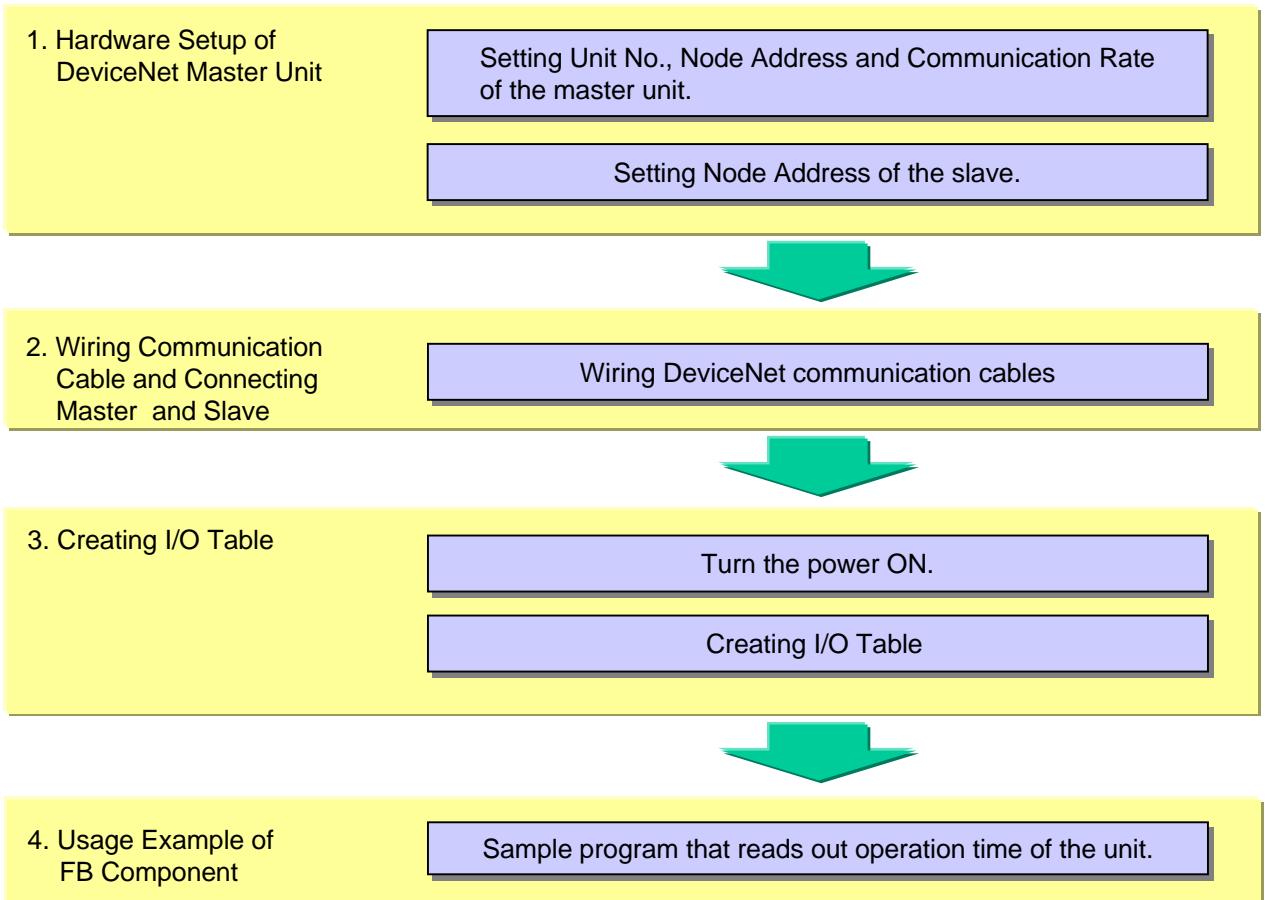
1. Hardware Setup of DeviceNet Master Unit

Setting Unit No., Node Address and Communication Rate of the master unit.

Setting Node Address of the slave.

2. Wiring Communication Cable and Connecting Master and Slave

Wiring DeviceNet communication cables

3. Creating I/O Table

Turn the power ON.

Creating I/O Table

4. Usage Example of FB Component

Sample program that reads out operation time of the unit.